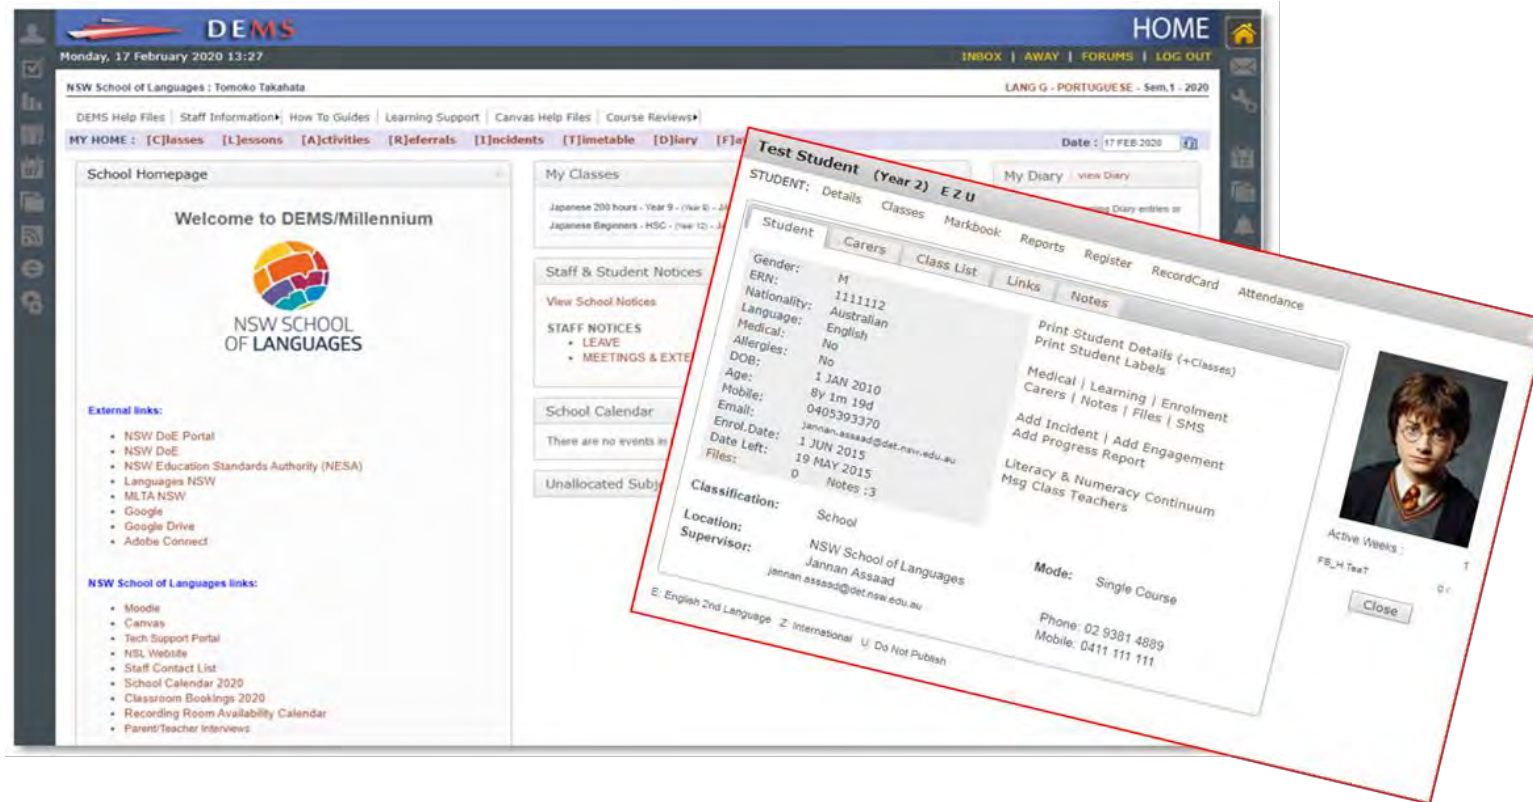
DEMS

HOME

Monday, 17 February 2020 13:27

INBOX | AWAY | FORUMS | LOG OUT

NSW School of Languages : Tomoko Takahata

LANG G - PORTUGUESE - Sem.1 - 2020

DEMS Help Files | Staff Information | How To Guides | Learning Support | Canvas Help Files | Course Reviews

MY HOME : [C]lasses [L]essons [A]ctivities [R]eferrals [I]ncidents [T]imetable [D]iary [F]a

Date : 17 FEB 2020

School Homepage

Welcome to DEMS/Millennium

NSW SCHOOL OF LANGUAGES

External links:

- NSW DoE Portal
- NSW DoE
- NSW Education Standards Authority (NESA)
- Languages NSW
- MLTA NSW
- Google
- Google Drive
- Adobe Connect

NSW School of Languages links:

- Moodle
- Canvas
- Tech Support Portal
- NSL Website
- Staff Contact List
- School Calendar 2020
- Classroom Bookings 2020
- Recording Room Availability Calendar
- Parent/Teacher Interviews

My Classes

Japanese 200 hours - Year 9 - (Year 9) - J
Japanese Beginners - HSC - (Year 12) - J

Staff & Student Notices

View School Notices

STAFF NOTICES
- LEAVE
- MEETINGS & EXTE

School Calendar

There are no events in

Unallocated Subj

My Diary View Diary

Test Student (Year 2) E Z U

STUDENT: Details Classes Markbook Reports Register RecordCard Attendance

Student Carers Class List Links Notes

Gender: M
ERN: 1111112
Nationality: Australian
Language: English
Medical: No
Allergies: No
DOB: 1 JAN 2010
Age: 8y 1m 19d
Mobile: 0405393370
Email: jannan.assaad@det.nsw.edu.au
Enrol.Date: 1 JUN 2015
Date Left: 19 MAY 2015
Files: 0 Notes :3

Print Student Details (+Classes)
Print Student Labels

Medical | Learning | Enrolment
Carers | Notes | Files | SMS

Add Incident | Add Engagement
Add Progress Report

Literacy & Numeracy Continuum
Msg Class Teachers

Classification: School

Location: NSW School of Languages
Supervisor: Jannan Assaad
jannan.assaad@det.nsw.edu.au

Mode: Single Course

Phone: 02 9381 4889
Mobile: 0411 111 111

Active Weeks : 1
FB_H.TesT 0

Close

E: English 2nd Language Z: International U: Do Not Publish